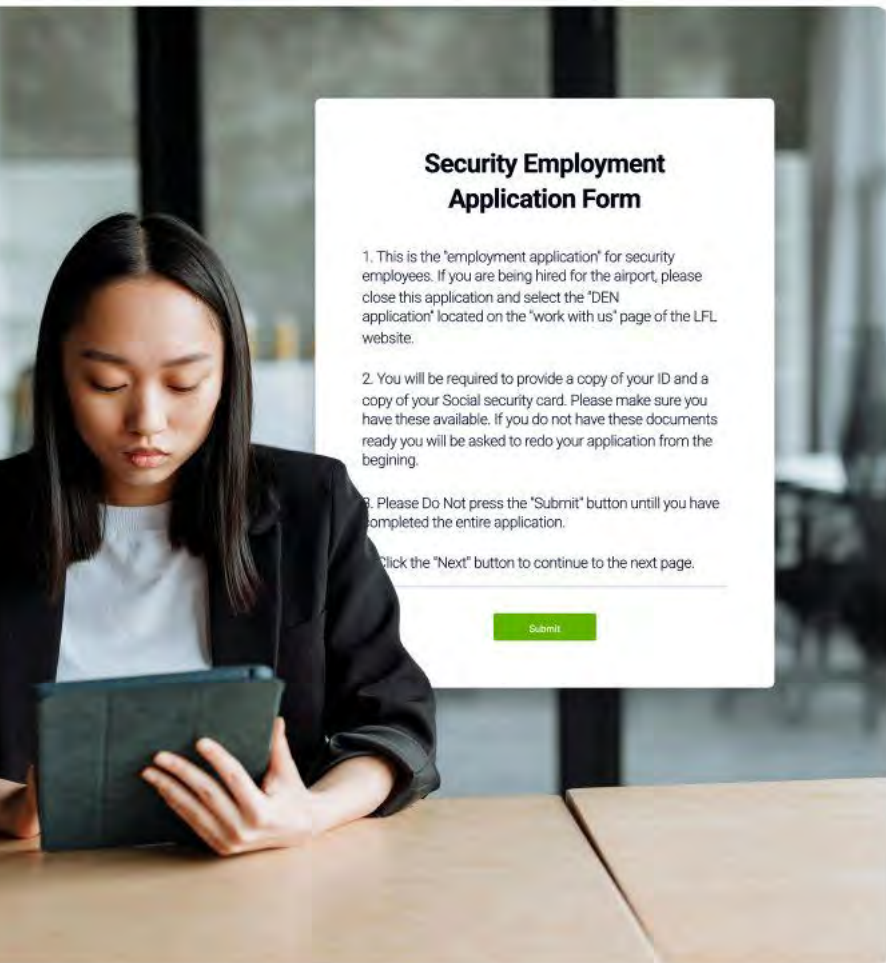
Security Employment Application Form

1. This is the "employment application" for security employees. If you are being hired for the airport, please close this application and select the "DEN application" located on the "work with us" page of the LFL website.

2. You will be required to provide a copy of your ID and a copy of your Social security card. Please make sure you have these available. If you do not have these documents ready you will be asked to redo your application from the begining.

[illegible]. Please Do Not press the "Submit" button untill you have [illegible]ompleted the entire application.

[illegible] Click the "Next" button to continue to the next page.

Submit